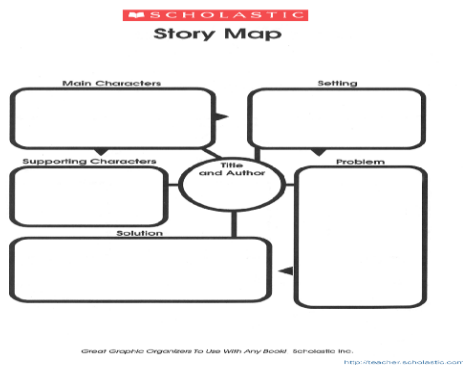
SCHOLASTIC

Story Map

Main Characters

Setting

Supporting Characters

Title and Author

Problem

Solution

Great Graphic Organizers To Use With Any Book! Scholastic Inc.

http://teacher.scholastic.com